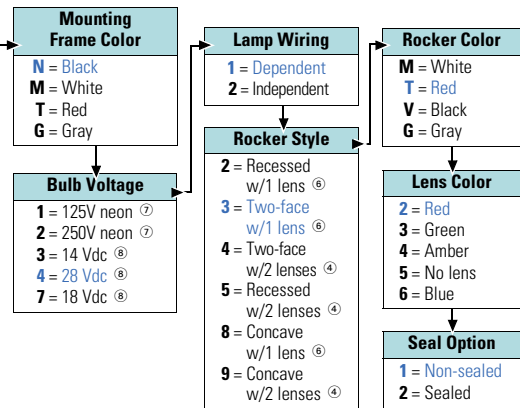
Mounting Frame Color
N = Black
M = White
T = Red
G = Gray

Bulb Voltage
1 = 125V neon ⑦
2 = 250V neon ⑦
3 = 14 Vdc ⑧
4 = 28 Vdc ⑧
7 = 18 Vdc ⑧

Lamp Wiring
1 = Dependent
2 = Independent

Rocker Style
2 = Recessed w/1 lens ⑥
3 = Two-face w/1 lens ⑥
4 = Two-face w/2 lenses ④
5 = Recessed w/2 lenses ④
8 = Concave w/1 lens ⑥
9 = Concave w/2 lenses ④

Rocker Color
M = White
T = Red
V = Black
G = Gray

Lens Color
2 = Red
3 = Green
4 = Amber
5 = No lens
6 = Blue

Seal Option
1 = Non-sealed
2 = Sealed